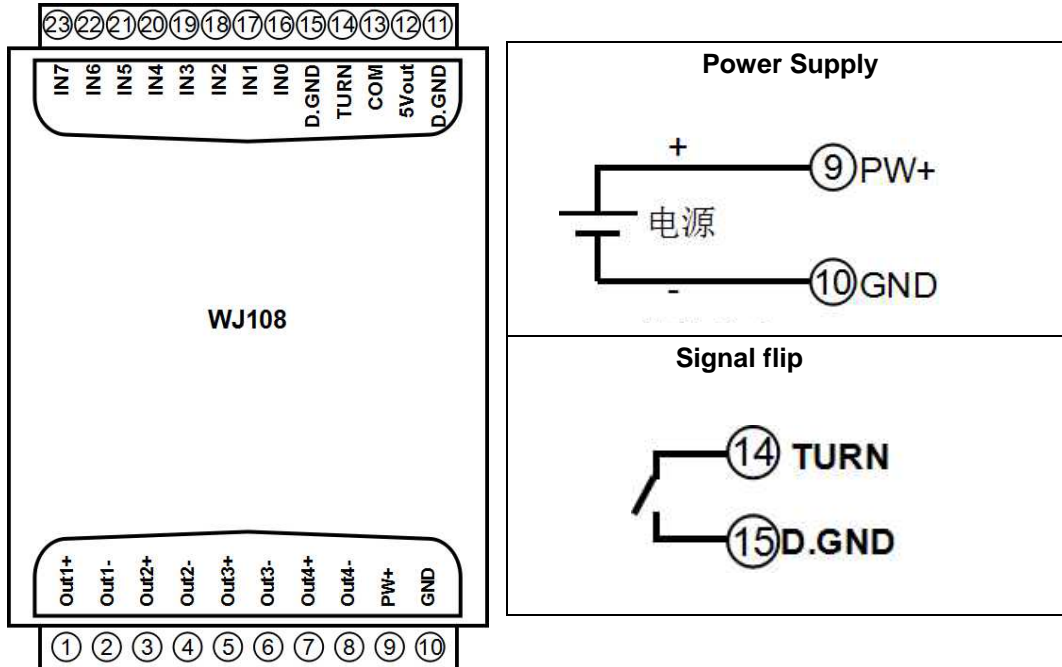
㉓㉒㉑⑳⑲⑱⑰⑯⑮⑭⑬⑫⑪

IN7 IN6 IN5 IN4 IN3 IN2 IN1 IN0 D.GND TURN COM 5Vout D.GND

WJ108

Out1+ Out1- Out2+ Out2- Out3+ Out3- Out4+ Out4- PW+ GND

① ② ③ ④ ⑤ ⑥ ⑦ ⑧ ⑨ ⑩

Power Supply

+

⑨PW+

电源

-

⑩GND

Signal flip

⑭ TURN

⑮D.GND